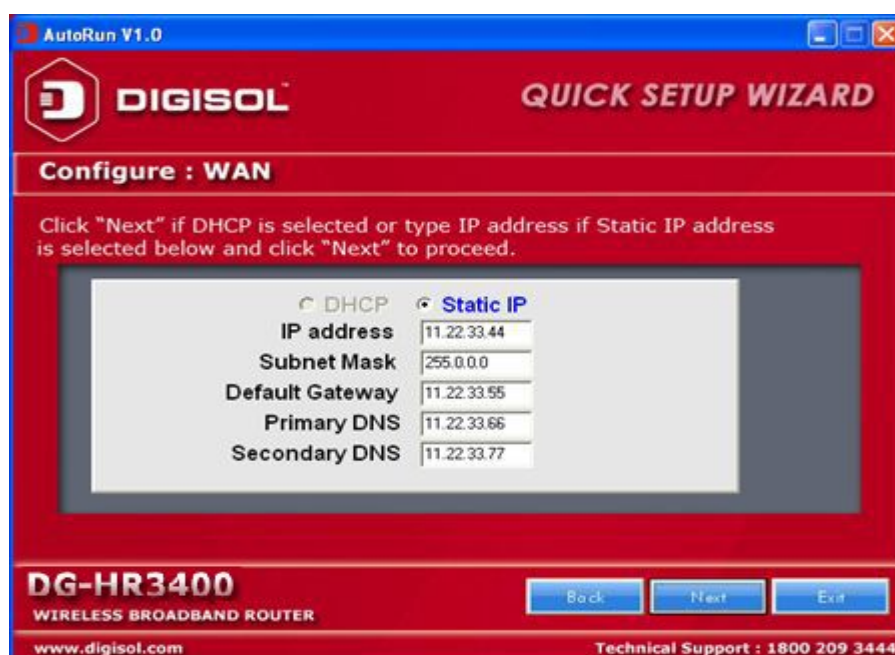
AutoRun V1.0

DIGISOL

QUICK SETUP WIZARD

Configure : WAN

Click "Next" if DHCP is selected or type IP address if Static IP address is selected below and click "Next" to proceed.

DHCP
Static IP

| | |
|---|---|
| IP address | 11.22.33.44 |
| Subnet Mask | 255.0.0.0 |
| Default Gateway | 11.22.33.55 |
| Primary DNS | 11.22.33.66 |
| Secondary DNS | 11.22.33.77 |

DG-HR3400
WIRELESS BROADBAND ROUTER

Back
Next
Exit

www.digisol.com

Technical Support : 1800 209 3444